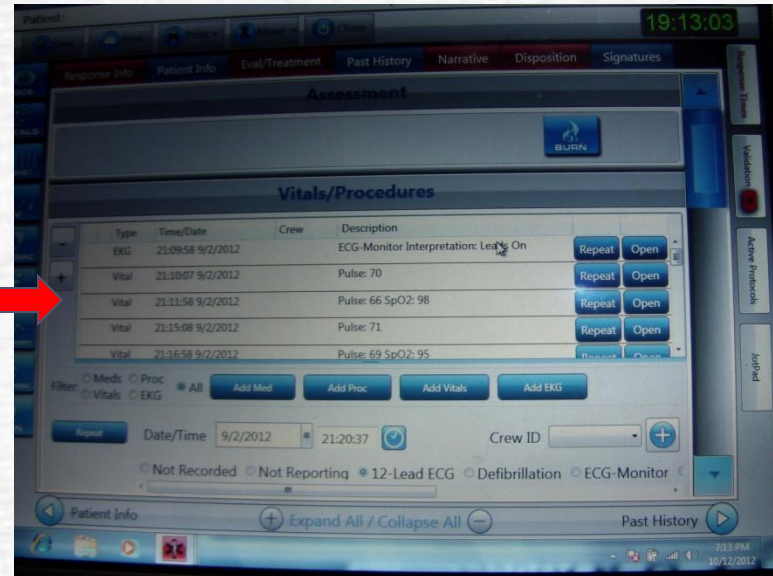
Patient:

19:13:03

Close

Response Info | Patient Info | Eval/Treatment | Past History | Narrative | Disposition | Signatures

Assessment

BURN

Vitals/Procedures

| Type | Time/Date | Crew | Description | | |
|---|---|---|---|---|---|
| EKG | 21:09:58 9/2/2012 | | ECG-Monitor Interpretation: Leads On | Repeat | Open |
| Vital | 21:10:07 9/2/2012 | | Pulse: 70 | Repeat | Open |
| Vital | 21:11:58 9/2/2012 | | Pulse: 66 SpO2: 98 | Repeat | Open |
| Vital | 21:15:08 9/2/2012 | | Pulse: 71 | Repeat | Open |
| Vital | 21:16:58 9/2/2012 | | Pulse: 69 SpO2: 95 | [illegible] | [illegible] |

Filter: Meds Proc Vitals EKG All

Add Med | Add Proc | Add Vitals | Add EKG

Repeat

Date/Time 9/2/2012 21:20:37

Crew ID

Not Recorded | Not Reporting | 12-Lead ECG | Defibrillation | ECG-Monitor

Response Times | Validation | Active Protocols | JotPad

Patient Info | Expand All / Collapse All | Past History

7:13 PM
10/12/2012